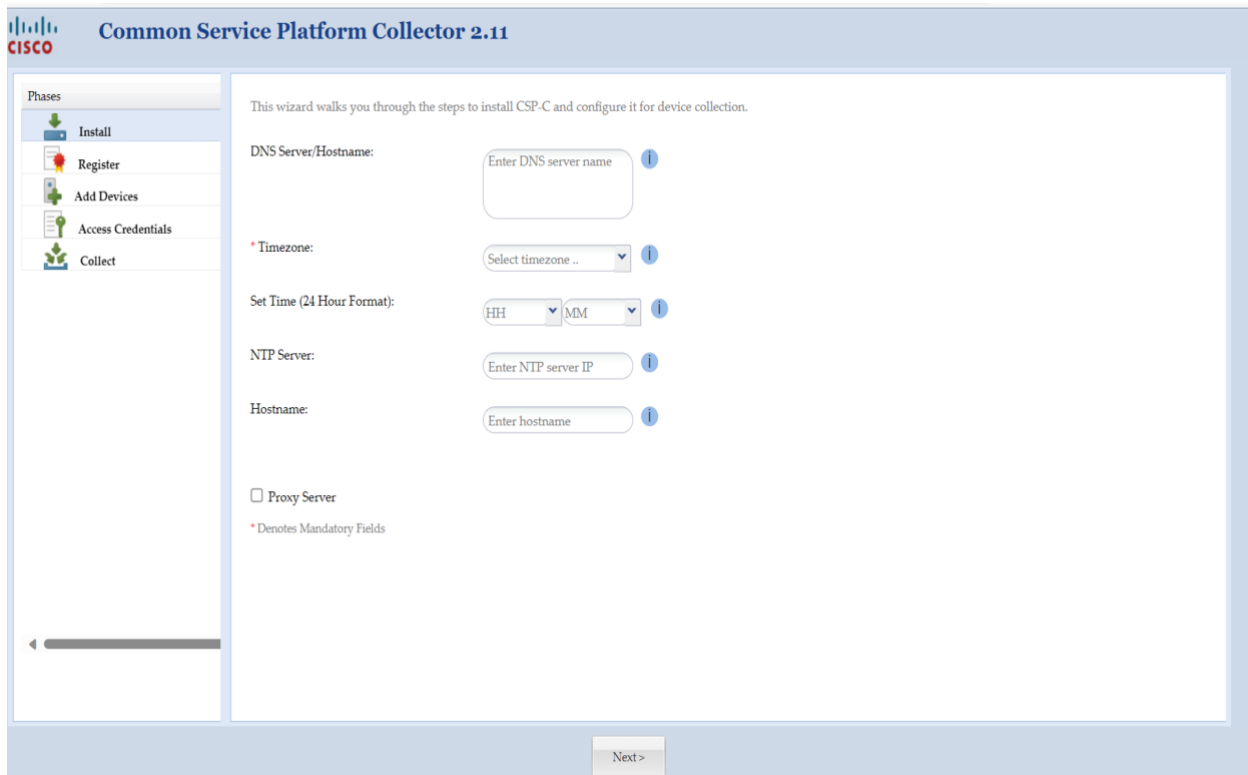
CISCO

Common Service Platform Collector 2.11

Phases

Install

Register

Add Devices

Access Credentials

Collect

This wizard walks you through the steps to install CSP-C and configure it for device collection.

DNS Server/Hostname: Enter DNS server name

* Timezone: Select timezone ..

Set Time (24 Hour Format): HH MM

NTP Server: Enter NTP server IP

Hostname: Enter hostname

Proxy Server

* Denotes Mandatory Fields

Next >